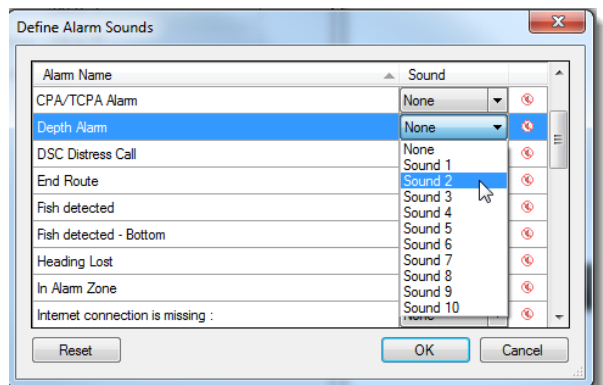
Define Alarm Sounds

| Alarm Name | Sound |
|---|---|
| CPA/TCPA Alarm | None |
| Depth Alarm | None |
| DSC Distress Call | |
| End Route | |
| Fish detected | |
| Fish detected - Bottom | |
| Heading Lost | |
| In Alarm Zone | |
| Internet connection is missing : | None |

None
Sound 1
Sound 2
Sound 3
Sound 4
Sound 5
Sound 6
Sound 7
Sound 8
Sound 9
Sound 10

Reset
OK
Cancel